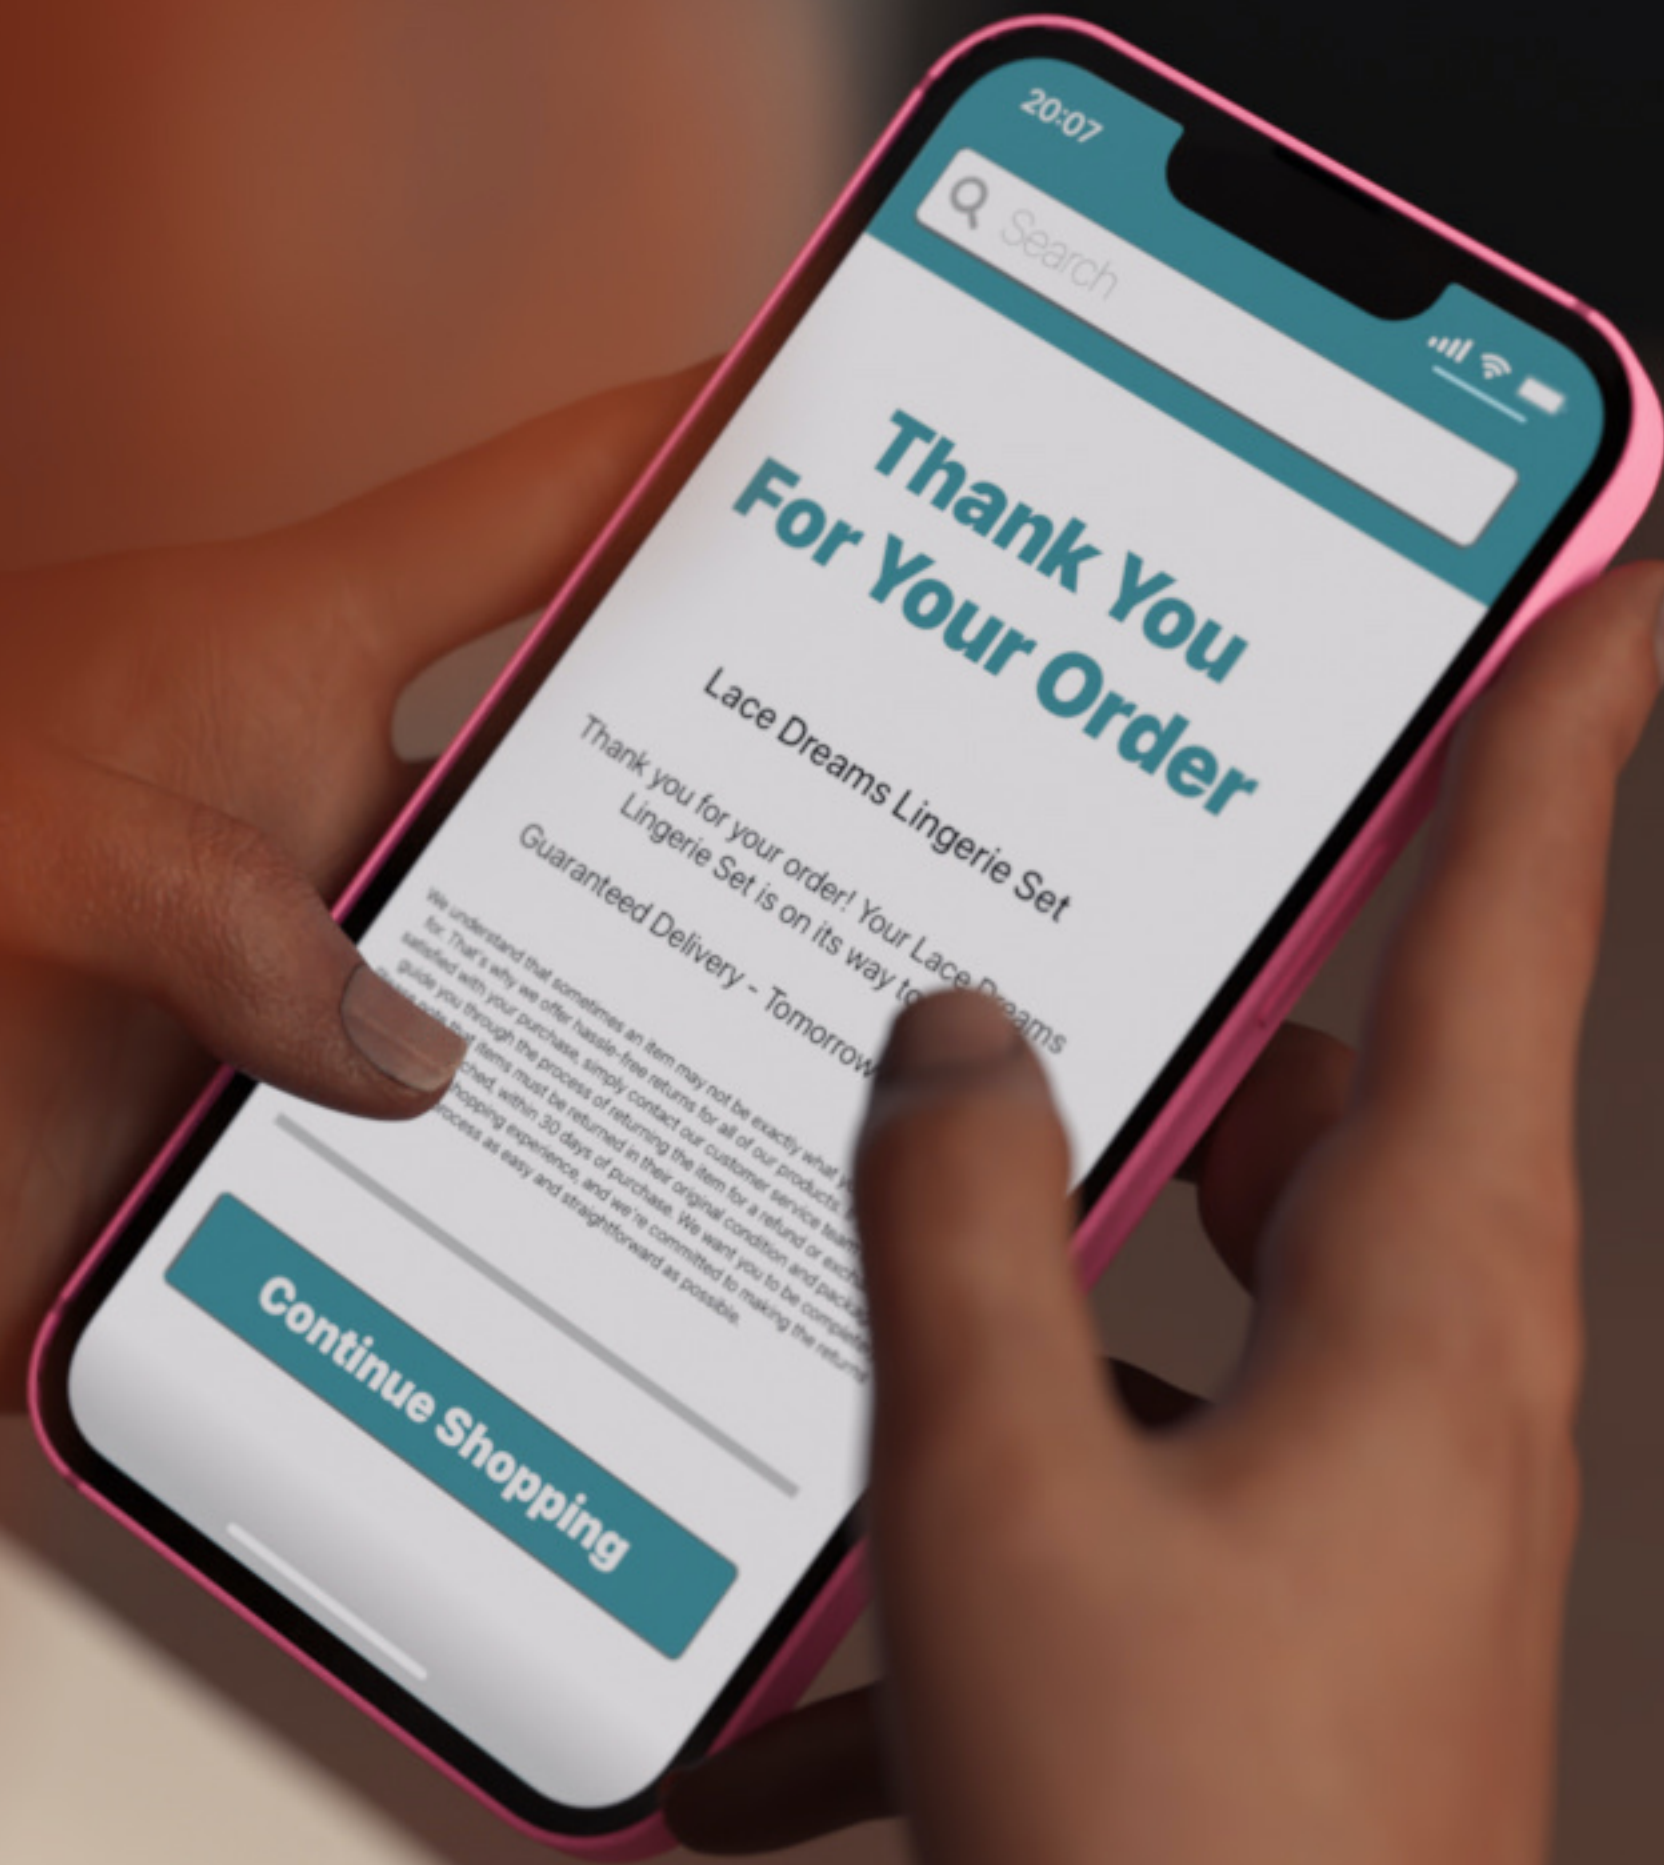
20:07

Search

Thank You For Your Order

Lace Dreams Lingerie Set

Thank you for your order! Your Lace Dreams Lingerie Set is on its way to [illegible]

Guaranteed Delivery - Tomorrow

We understand that sometimes an item may not be exactly what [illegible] for. That's why we offer hassle-free returns for all of our products. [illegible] satisfied with your purchase, simply contact our customer service tea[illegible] guide you through the process of returning the item for a refund or exch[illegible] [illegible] that items must be returned in their original condition and packa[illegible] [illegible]ched, within 30 days of purchase. We want you to be comple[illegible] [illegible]hopping experience, and we're committed to making the retur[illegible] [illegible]rocess as easy and straightforward as possible.

Continue Shopping